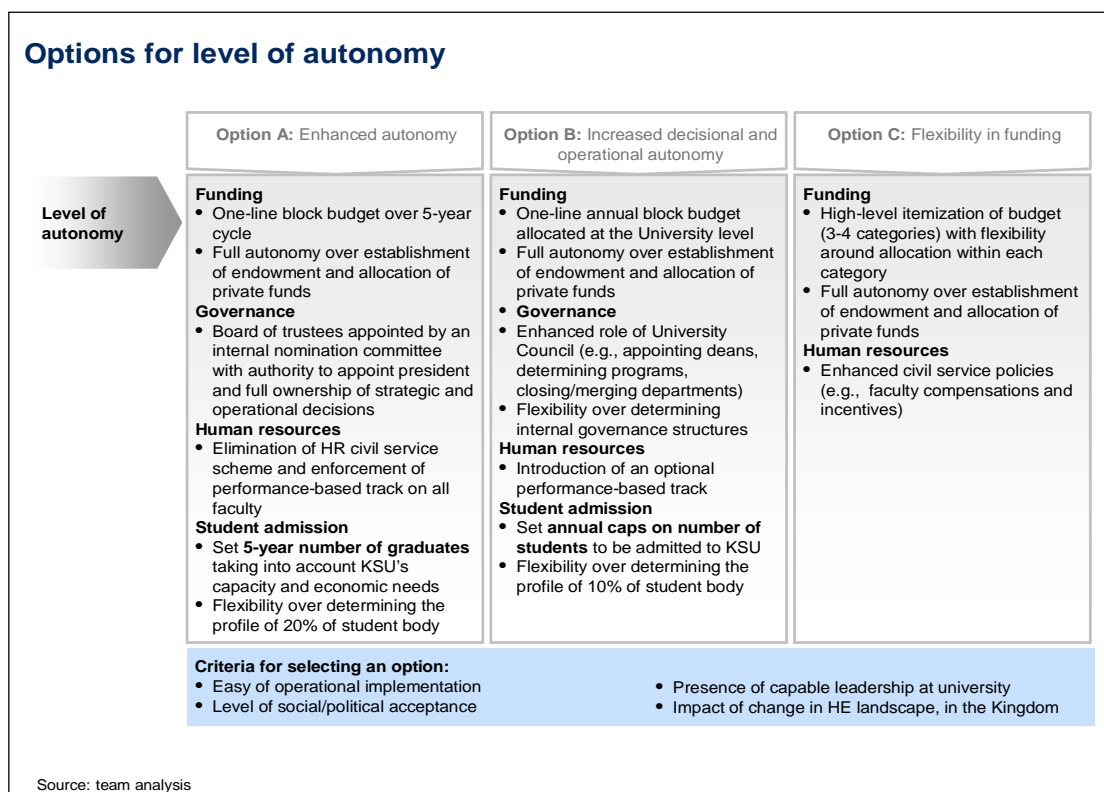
Options for level of autonomy

Level of autonomy

Option A: Enhanced autonomy

Funding
• One-line block budget over 5-year cycle
• Full autonomy over establishment of endowment and allocation of private funds
Governance
• Board of trustees appointed by an internal nomination committee with authority to appoint president and full ownership of strategic and operational decisions
Human resources
• Elimination of HR civil service scheme and enforcement of performance-based track on all faculty
Student admission
• Set 5-year number of graduates taking into account KSU's capacity and economic needs
• Flexibility over determining the profile of 20% of student body

Option B: Increased decisional and operational autonomy

Funding
• One-line annual block budget allocated at the University level
• Full autonomy over establishment of endowment and allocation of private funds
• Governance
• Enhanced role of University Council (e.g., appointing deans, determining programs, closing/merging departments)
• Flexibility over determining internal governance structures
Human resources
• Introduction of an optional performance-based track
Student admission
• Set annual caps on number of students to be admitted to KSU
• Flexibility over determining the profile of 10% of student body

Option C: Flexibility in funding

Funding
• High-level itemization of budget (3-4 categories) with flexibility around allocation within each category
• Full autonomy over establishment of endowment and allocation of private funds
Human resources
• Enhanced civil service policies (e.g., faculty compensations and incentives)

Criteria for selecting an option:
• Easy of operational implementation
• Level of social/political acceptance
• Presence of capable leadership at university
• Impact of change in HE landscape, in the Kingdom

Source: team analysis